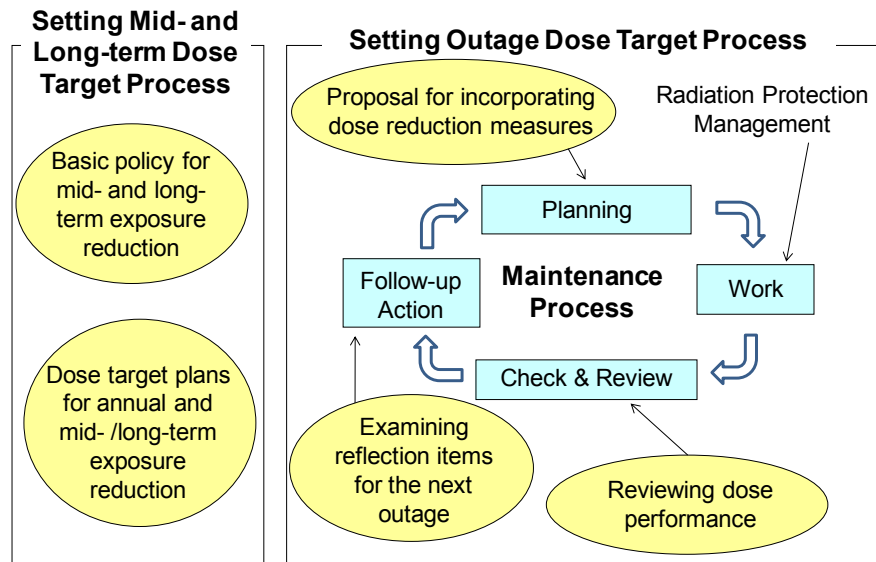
Setting Mid- and Long-term Dose Target Process

Basic policy for mid- and long-term exposure reduction

Dose target plans for annual and mid- /long-term exposure reduction

Setting Outage Dose Target Process

Proposal for incorporating dose reduction measures

Radiation Protection Management

Planning

Work

Check & Review

Follow-up Action

Maintenance Process

Examining reflection items for the next outage

Reviewing dose performance